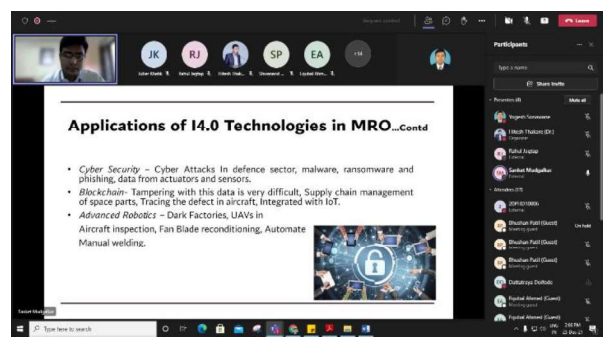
Leave

JK RJ SP EA +14

Participants

Type a name

Share invite

Presenters (4) Mute all

Yogesh Sonawane

Hitesh Thakare (Dr.)
Organizer

Rahul Jagtap
External

Sanket Mudgalkar
External

Attendees (17)

20P1010806
External

Bhushan Patil (Guest)
Meeting guest

Bhushan Patil (Guest)
Meeting guest

Bhushan Patil (Guest)
Meeting guest

Dattatraya Dolfode

Fayaz Ahmed (Guest)
Meeting guest

Fayaz Ahmed (Guest)

Applications of I4.0 Technologies in MRO...Contd

• Cyber Security – Cyber Attacks In defence sector, malware, ransomware and phishing, data from actuators and sensors.

• Blockchain- Tampering with this data is very difficult, Supply chain management of space parts, Tracing the defect in aircraft, Integrated with IoT.

• Advanced Robotics – Dark Factories, UAVs in Aircraft inspection, Fan Blade reconditioning, Automate Manual welding.

Sanket Mudgalkar

Type here to search

2:58 PM
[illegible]